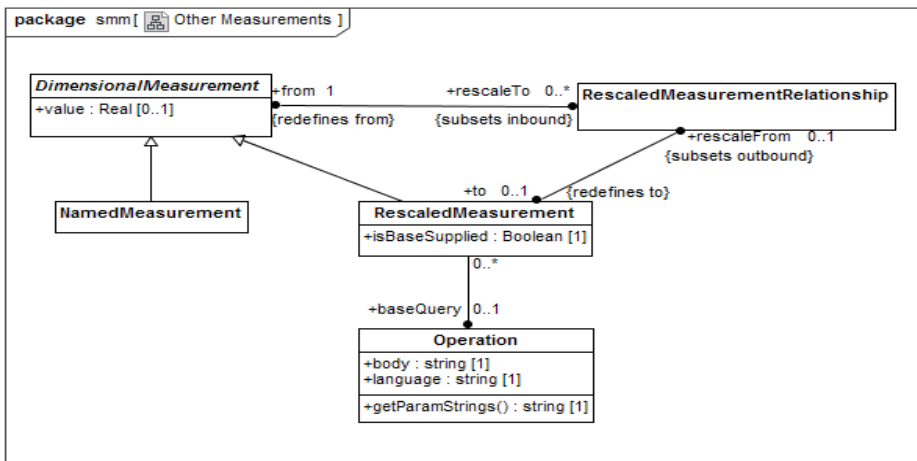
package smm[ Other Measurements ]

DimensionalMeasurement
+value : Real [0..1]

+from 1
{redefines from}

+rescaleTo 0..*
{subsets inbound}

RescaledMeasurementRelationship

+rescaleFrom 0..1
{subsets outbound}

NamedMeasurement

+to 0..1
{redefines to}

RescaledMeasurement
+isBaseSupplied : Boolean [1]

0..*

+baseQuery 0..1

Operation
+body : string [1]
+language : string [1]
+getParamStrings() : string [1]